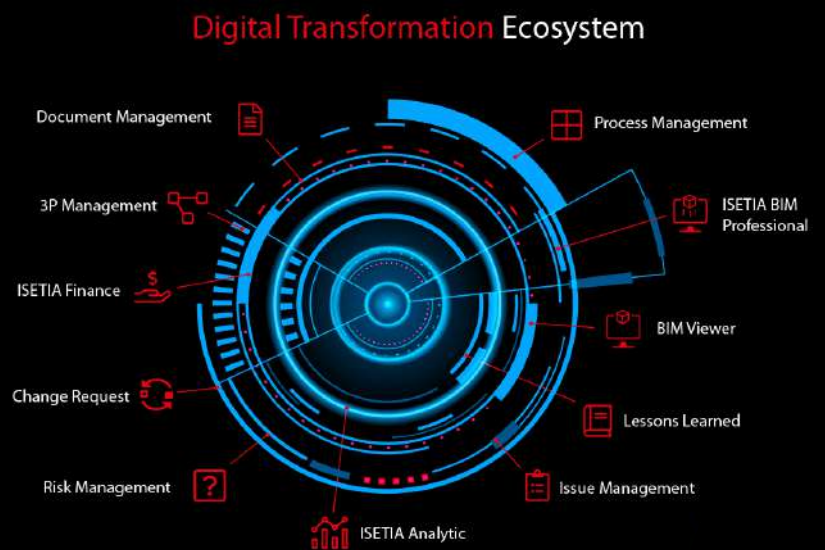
Digital Transformation Ecosystem

Document Management

Process Management

3P Management

ISETIA BIM Professional

ISETIA Finance

BIM Viewer

Change Request

Lessons Learned

Risk Management

Issue Management

ISETIA Analytic